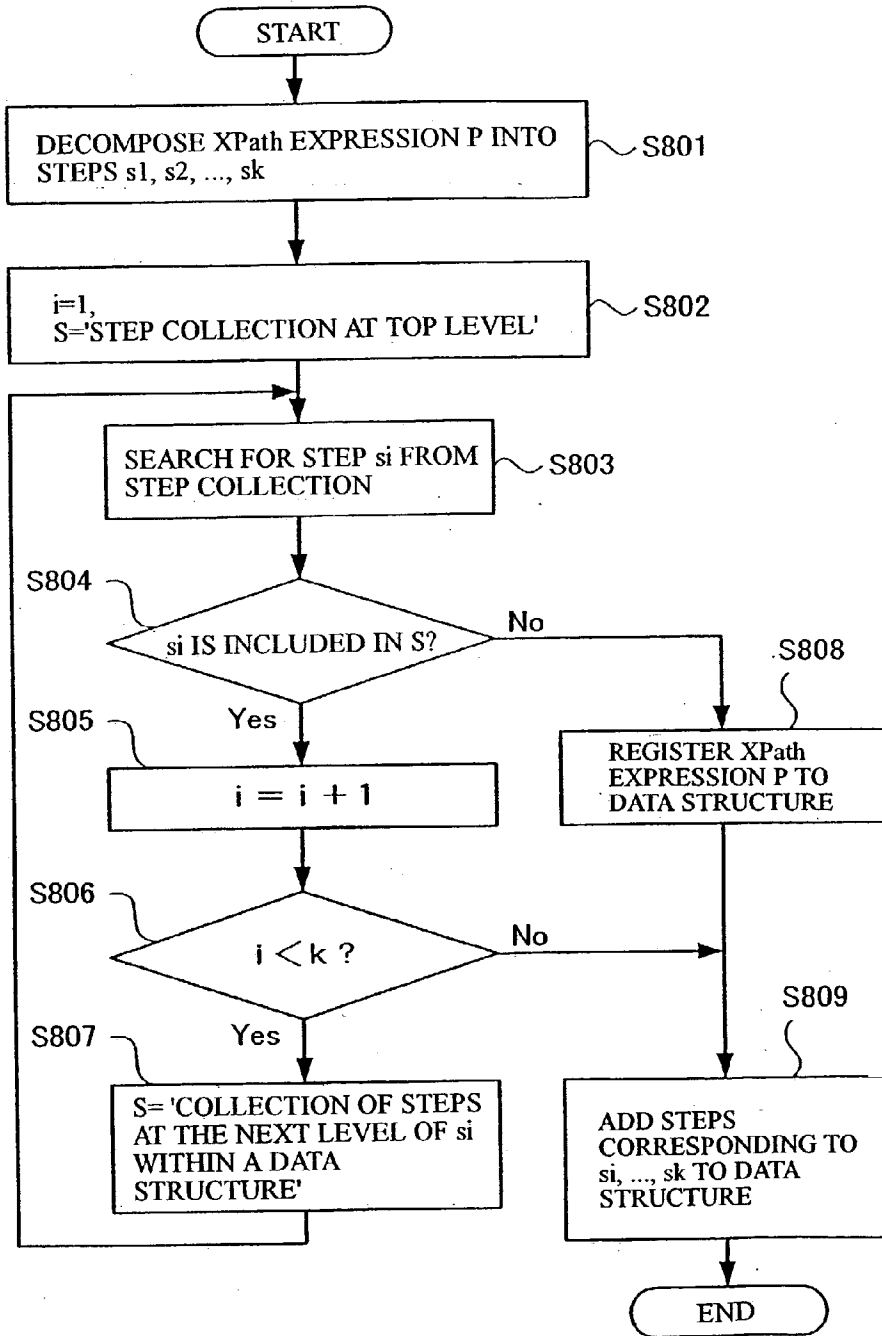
START

DECOMPOSE XPath EXPRESSION P INTO STEPS s1, s2, ..., sk

S801

i=1,
S='STEP COLLECTION AT TOP LEVEL'

S802

SEARCH FOR STEP si FROM STEP COLLECTION

S803

S804

si IS INCLUDED IN S?

No

S808

Yes

S805

$i = i + 1$

REGISTER XPath EXPRESSION P TO DATA STRUCTURE

S806

$i < k$ ?

No

S809

Yes

S807

S= 'COLLECTION OF STEPS AT THE NEXT LEVEL OF si WITHIN A DATA STRUCTURE'

ADD STEPS CORRESPONDING TO si, ..., sk TO DATA STRUCTURE

END